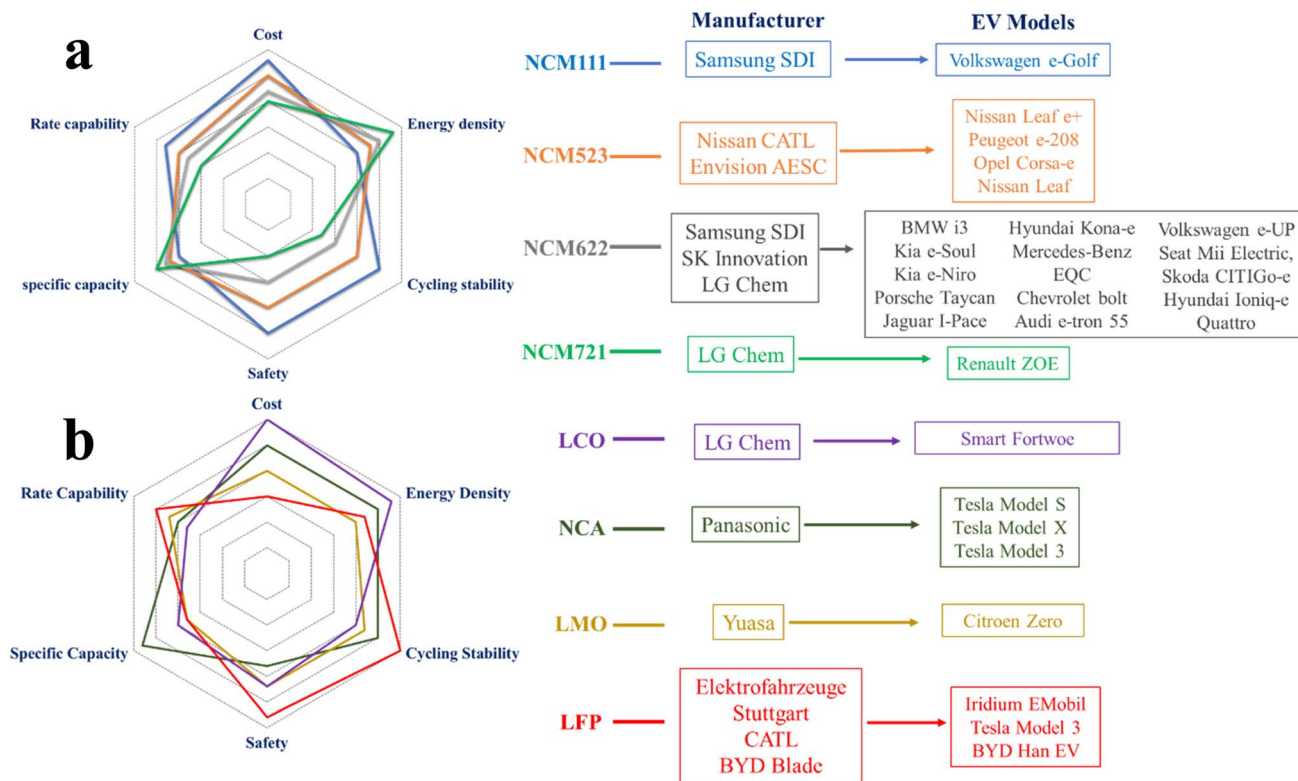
a

Cost

Rate capability

Energy density

specific capacity

Cycling stability

Safety

Manufacturer

EV Models

NCM111

Samsung SDI

Volkswagen e-Golf

NCM523

Nissan CATL
Envision AESC

Nissan Leaf e+
Peugeot e-208
Opel Corsa-e
Nissan Leaf

NCM622

Samsung SDI
SK Innovation
LG Chem

BMW i3
Kia e-Soul
Kia e-Niro
Porsche Taycan
Jaguar I-Pace

Hyundai Kona-e
Mercedes-Benz
EQC
Chevrolet bolt
Audi e-tron 55

Volkswagen e-UP
Seat Mii Electric,
Skoda CITIGo-e
Hyundai Ioniq-e
Quattro

NCM721

LG Chem

Renault ZOE

b

Cost

Rate Capability

Energy Density

Specific Capacity

Cycling Stability

Safety

LCO

LG Chem

Smart Fortwoe

NCA

Panasonic

Tesla Model S
Tesla Model X
Tesla Model 3

LMO

Yuasa

Citroen Zero

LFP

Elektrofahrzeuge
Stuttgart
CATL
BYD Blade

Iridium EMobil
Tesla Model 3
BYD Han EV